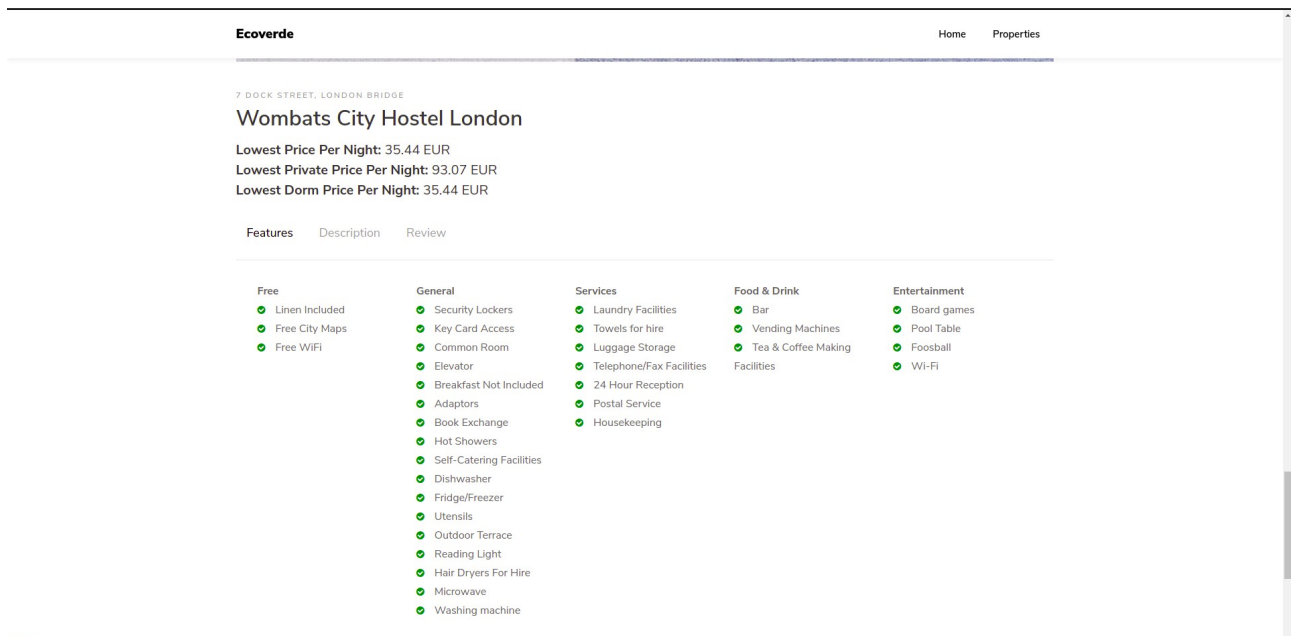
Ecoverde

Home Properties

7 DOCK STREET, LONDON BRIDGE

Wombats City Hostel London

**Lowest Price Per Night:** 35.44 EUR
**Lowest Private Price Per Night:** 93.07 EUR
**Lowest Dorm Price Per Night:** 35.44 EUR

Features Description Review

Free
Linen Included
Free City Maps
Free WiFi

General
Security Lockers
Key Card Access
Common Room
Elevator
Breakfast Not Included
Adaptors
Book Exchange
Hot Showers
Self-Catering Facilities
Dishwasher
Fridge/Freezer
Utensils
Outdoor Terrace
Reading Light
Hair Dryers For Hire
Microwave
Washing machine

Services
Laundry Facilities
Towels for hire
Luggage Storage
Telephone/Fax Facilities
24 Hour Reception
Postal Service
Housekeeping

Food & Drink
Bar
Vending Machines
Tea & Coffee Making Facilities

Entertainment
Board games
Pool Table
Foosball
Wi-Fi